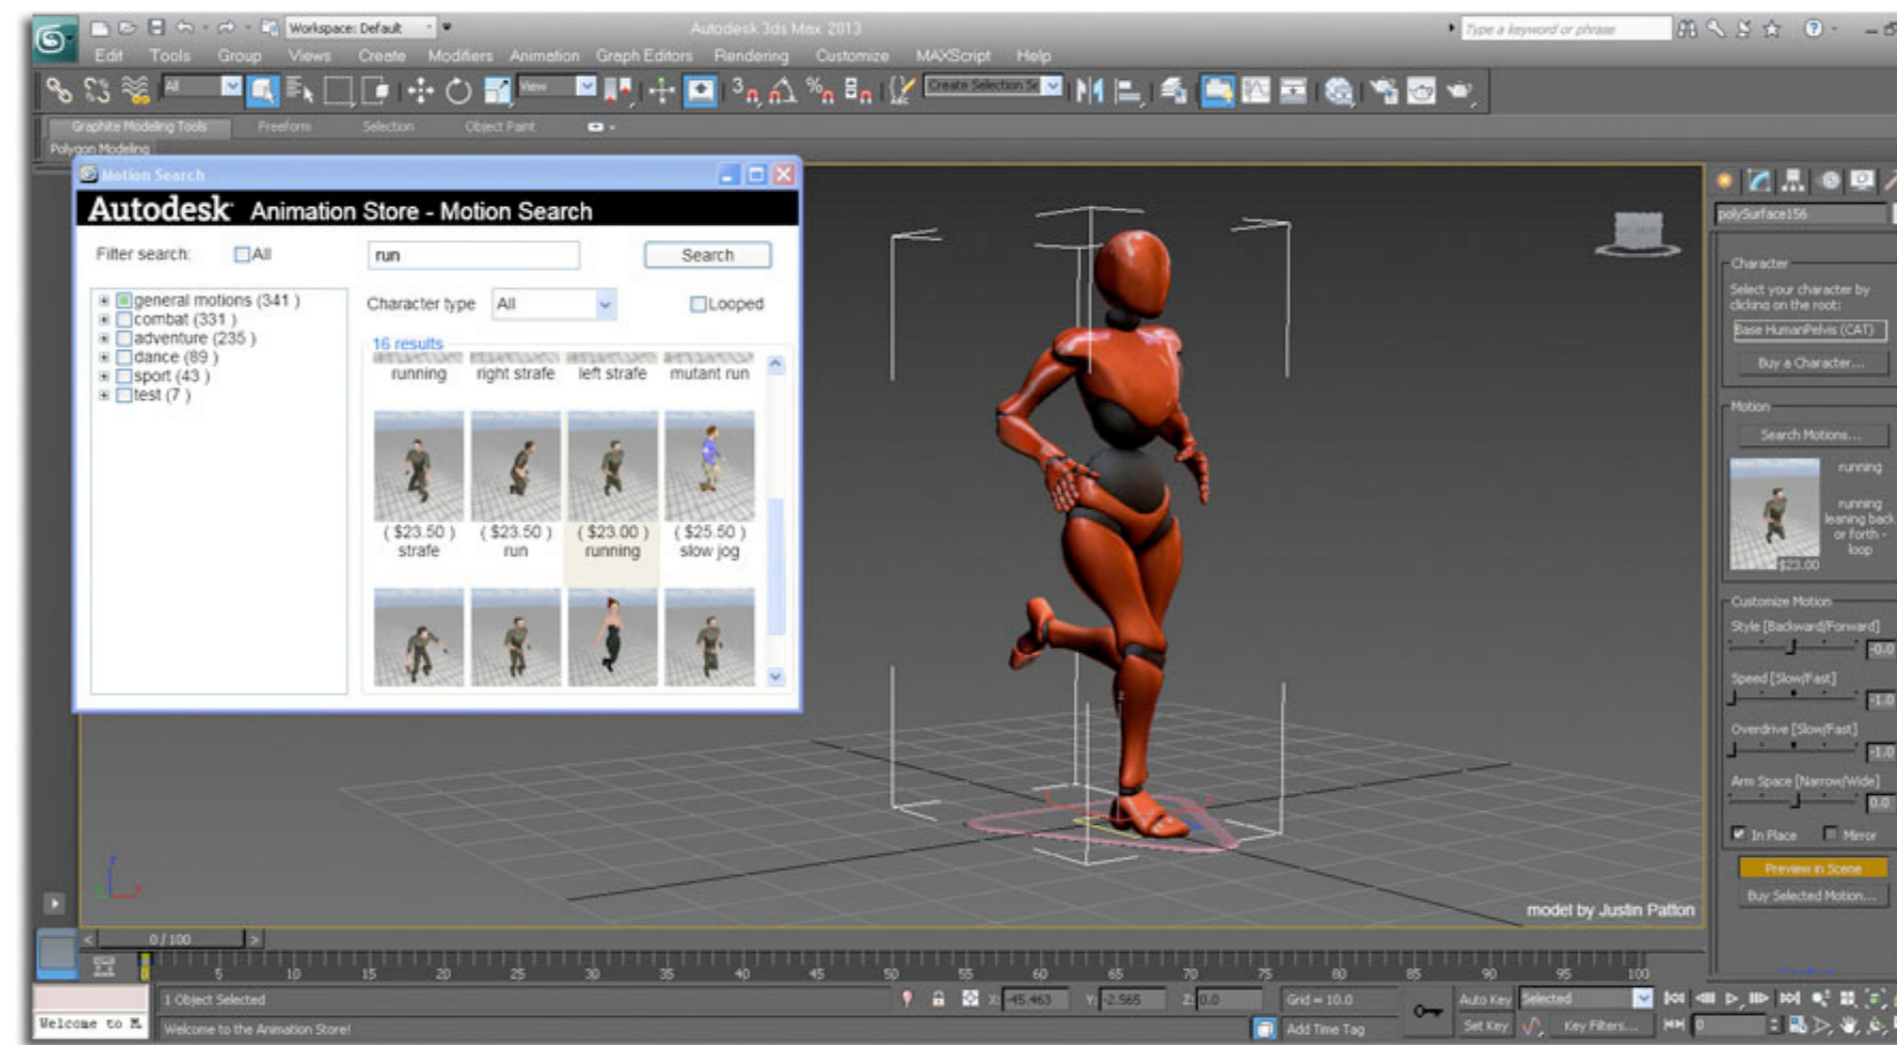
Workspace: Default

Autodesk 3ds Max 2013

Type a keyword or phrase

Edit Tools Group Views Create Modifiers Animation Graph Editors Rendering Customize MAXScript Help

All

View

Create Selection Se

Graphite Modeling Tools Freeform Selection Object Paint

Polygon Modeling

Motion Search

Autodesk Animation Store - Motion Search

Filter search: All

run

Search

general motions (341 )
combat (331 )
adventure (235 )
dance (89 )
sport (43 )
test (7 )

Character type All

Looped

16 results

running right strafe left strafe mutant run

( $23.50 ) strafe

( $23.50 ) run

( $23.00 ) running

( $25.50 ) slow jog

model by Justin Patton

polySurface156

Character

Select your character by clicking on the root:

Base HumanPelvis (CAT)

Buy a Character...

Motion

Search Motions...

running

running leaning back or forth - loop

$23.00

Customize Motion

Style [Backward/Forward]

0.0

Speed [Slow/Fast]

1.0

Overdrive [Slow/Fast]

1.0

Arm Space [Narrow/Wide]

0.0

In Place

Mirror

Preview in Scene

Buy Selected Motion...

0 / 100

0 5 10 15 20 25 30 35 40 45 50 55 60 65 70 75 80 85 90 95 100

Welcome to M

1 Object Selected

Welcome to the Animation Store!

X: -45.463 Y: -2.565 Z: 0.0

Grid = 10.0

Add Time Tag

Auto Key Selected

Set Key Key Filters...

0